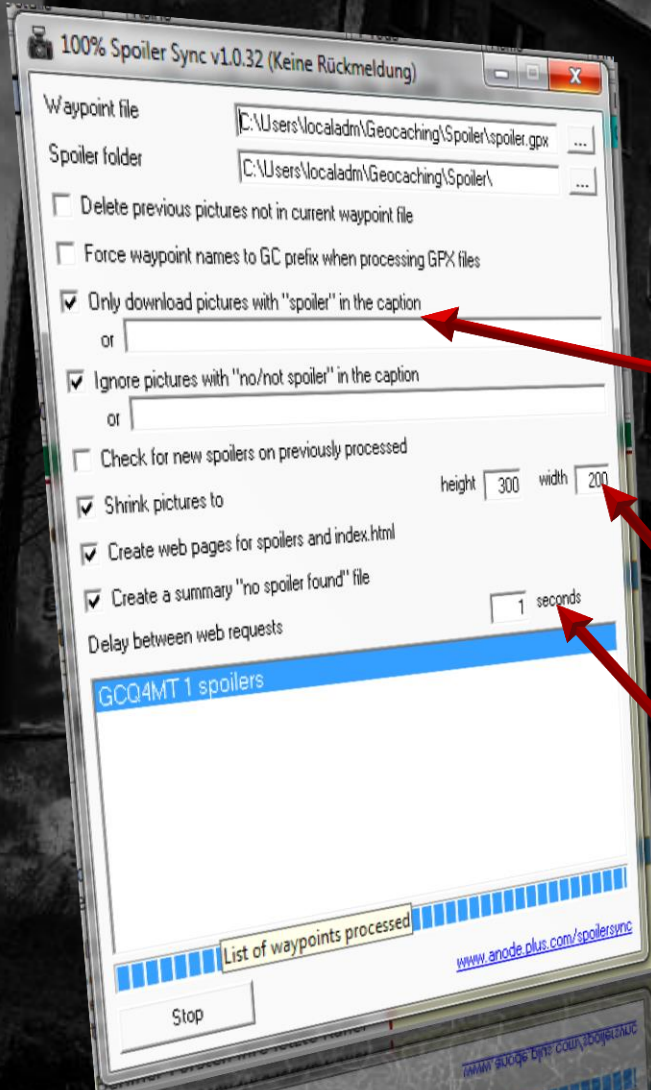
100% Spoiler Sync v1.0.32 (Keine Rückmeldung)

Waypoint file C:\Users\localadm\Geocaching\Spoiler\spoiler.gpx ...

Spoiler folder C:\Users\localadm\Geocaching\Spoiler\ ...

Delete previous pictures not in current waypoint file

Force waypoint names to GC prefix when processing GPX files

Only download pictures with "spoiler" in the caption

or

Ignore pictures with "no/not spoiler" in the caption

or

Check for new spoilers on previously processed

Shrink pictures to height 300 width 200

Create web pages for spoilers and index.html

Create a summary "no spoiler found" file

Delay between web requests 1 seconds

GCQ4MT 1 spoilers

List of waypoints processed

www.anode.plus.com/spoilersync

Stop